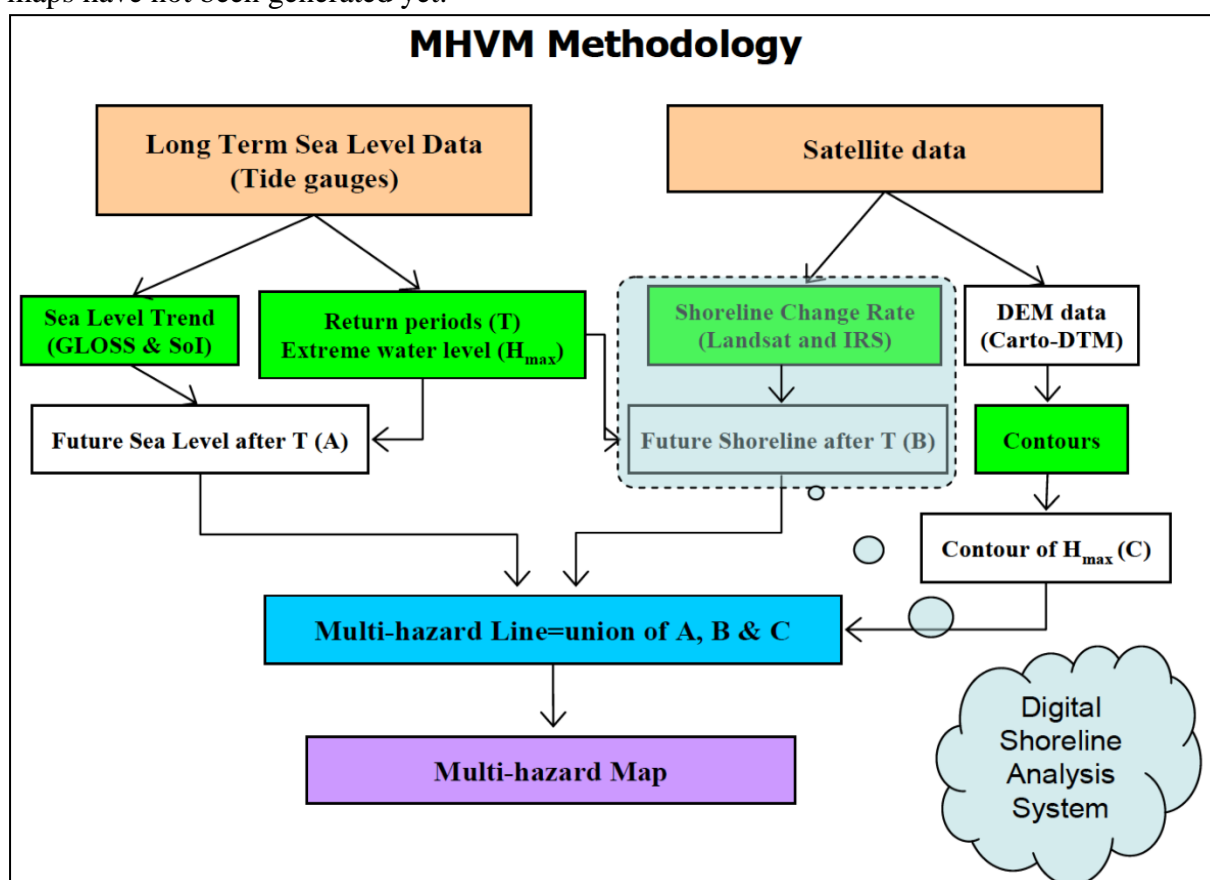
maps have not been generated yet.

MHVM Methodology

Long Term Sea Level Data (Tide gauges)

Satellite data

Sea Level Trend (GLOSS & SoI)

Return periods (T) Extreme water level ($H_{max}$)

Shoreline Change Rate (Landsat and IRS)

DEM data (Carto-DTM)

Future Sea Level after T (A)

Future Shoreline after T (B)

Contours

Contour of $H_{max}$ (C)

Multi-hazard Line=union of A, B & C

Multi-hazard Map

Digital Shoreline Analysis System